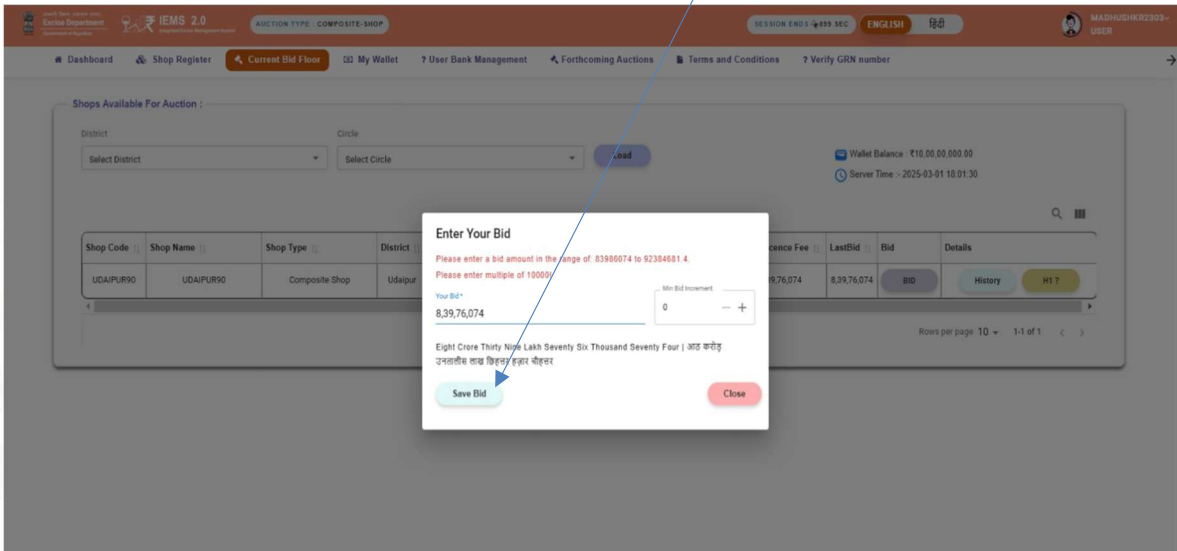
Excise Department
Government of Rajasthan
IEMS 2.0
Integrated Excise Management System
AUCTION TYPE : COMPOSITE-SHOP
SESSION ENDS 899 SEC
ENGLISH
हिंदी
MADHUSHKR2303
USER

Dashboard
Shop Register
Current Bid Floor
My Wallet
? User Bank Management
Forthcoming Auctions
Terms and Conditions
? Verify GRN number

Shops Available For Auction :

District
Select District
Circle
Select Circle
Load

Wallet Balance : ₹10,00,00,000.00
Server Time :- 2025-03-01 18:01:30

| Shop Code | Shop Name | Shop Type | District | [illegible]cence Fee | LastBid | Bid | Details |
|---|---|---|---|---|---|---|---|
| UDAIPUR90 | UDAIPUR90 | Composite Shop | Udaipur | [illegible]9,76,074 | 8,39,76,074 | BID | History HT? |

Rows per page 10 1-1 of 1

Enter Your Bid
Please enter a bid amount in the range of: 83986074 to 92384681.4.
Please enter multiple of 10000.
Your Bid *
8,39,76,074
Min Bid Increment
0
Eight Crore Thirty Nine Lakh Seventy Six Thousand Seventy Four | आठ करोड़ उनतालीस लाख छिहत्तर हज़ार चौहत्तर
Save Bid
Close